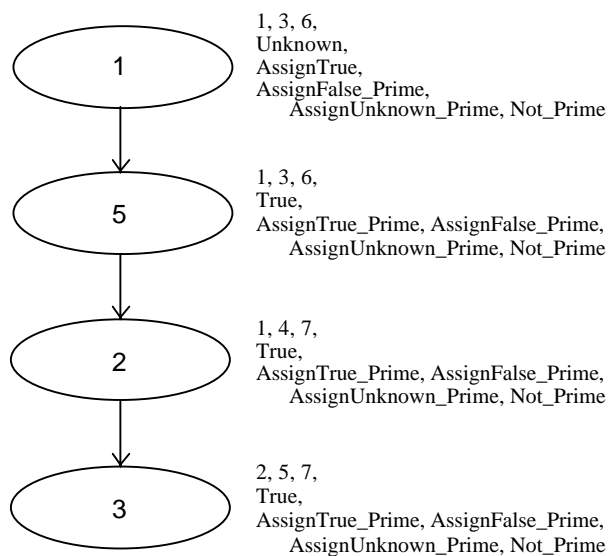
1

1, 3, 6,
Unknown,
AssignTrue,
AssignFalse_Prime,
AssignUnknown_Prime, Not_Prime

5

1, 3, 6,
True,
AssignTrue_Prime, AssignFalse_Prime,
AssignUnknown_Prime, Not_Prime

2

1, 4, 7,
True,
AssignTrue_Prime, AssignFalse_Prime,
AssignUnknown_Prime, Not_Prime

3

2, 5, 7,
True,
AssignTrue_Prime, AssignFalse_Prime,
AssignUnknown_Prime, Not_Prime